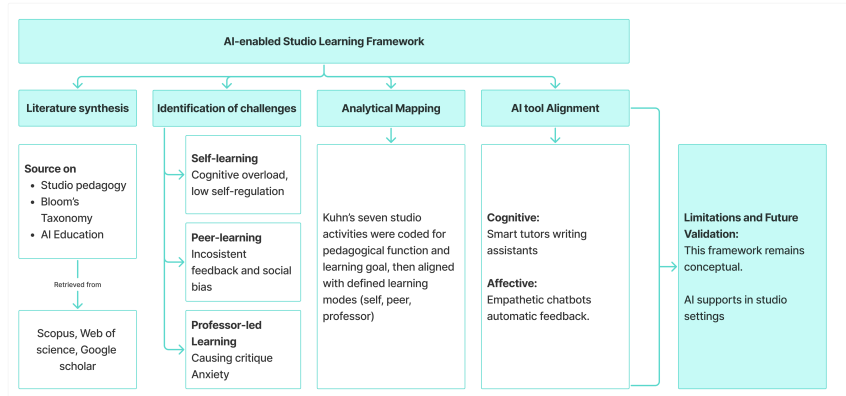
AI-enabled Studio Learning Framework

Literature synthesis

Source on
• Studio pedagogy
• Bloom's Taxonomy
• AI Education

Retrieved from

Scopus, Web of science, Google scholar

Identification of challenges

Self-learning
Cognitive overload, low self-regulation

Peer-learning
Incosistent feedback and social bias

Professor-led Learning
Causing critique Anxiety

Analytical Mapping

Kuhn's seven studio activities were coded for pedagogical function and learning goal, then aligned with defined learning modes (self, peer, professor)

AI tool Alignment

Cognitive:
Smart tutors writing assistants

Affective:
Empathetic chatbots automatic feedback.

Limitations and Future Validation:
This framework remains conceptual.

AI supports in studio settings